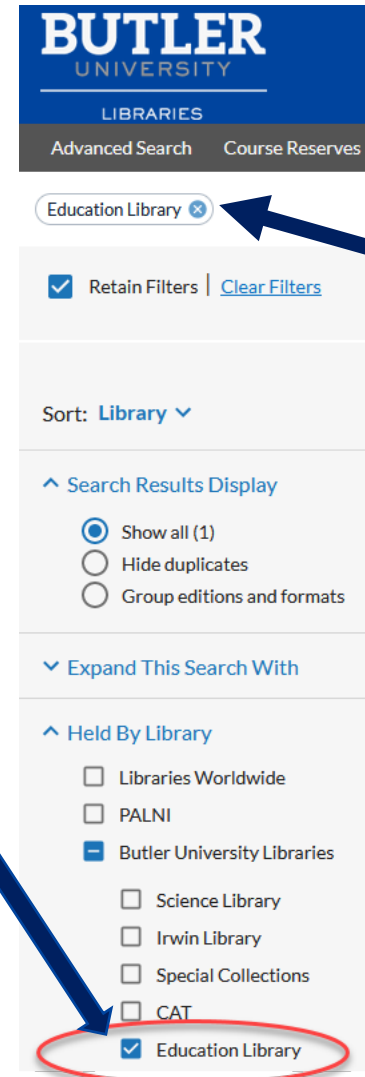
BUTLER
UNIVERSITY
LIBRARIES

Advanced Search Course Reserves

Education Library

Retain Filters | Clear Filters

Sort: Library

Search Results Display
Show all (1)
Hide duplicates
Group editions and formats

Expand This Search With

Held By Library
Libraries Worldwide
PALNI
Butler University Libraries
Science Library
Irwin Library
Special Collections
CAT
Education Library